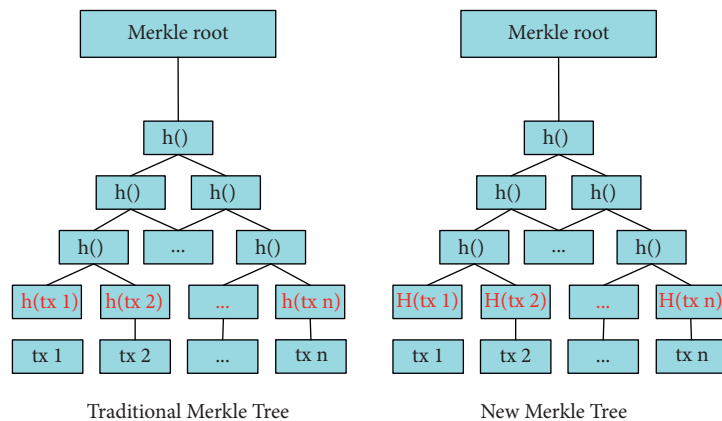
Merkle root

h()

h() h()

h() ... h()

h(tx 1) h(tx 2) ... h(tx n)

tx 1 tx 2 ... tx n

Traditional Merkle Tree

Merkle root

h()

h() h()

h() ... h()

H(tx 1) H(tx 2) ... H(tx n)

tx 1 tx 2 ... tx n

New Merkle Tree